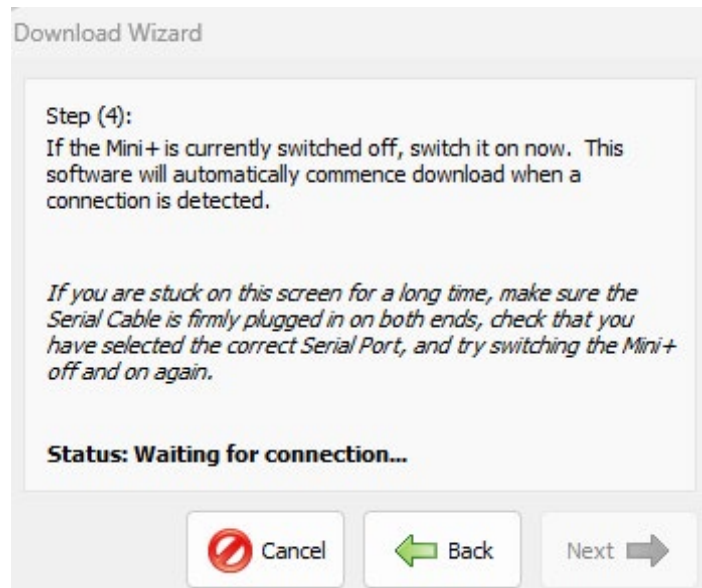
Download Wizard

Step (4):
If the Mini+ is currently switched off, switch it on now. This software will automatically commence download when a connection is detected.

*If you are stuck on this screen for a long time, make sure the Serial Cable is firmly plugged in on both ends, check that you have selected the correct Serial Port, and try switching the Mini+ off and on again.*

**Status: Waiting for connection...**

Cancel

Back

Next